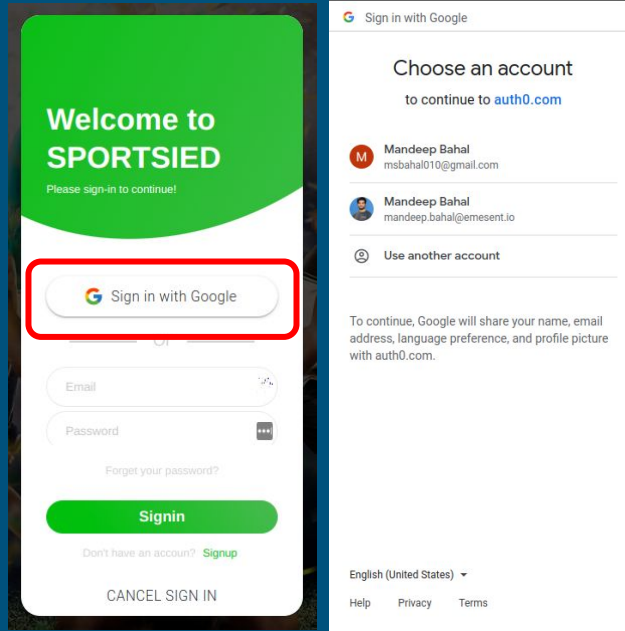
Welcome to SPORTSIED

Please sign-in to continue!

Sign in with Google

or

Email

Password

Forget your password?

Signin

Don't have an accoun? Signup

CANCEL SIGN IN

Sign in with Google

Choose an account

to continue to auth0.com

M Mandeep Bahal
msbahal010@gmail.com

Mandeep Bahal
mandeep.bahal@emesent.io

Use another account

To continue, Google will share your name, email address, language preference, and profile picture with auth0.com.

English (United States)

Help Privacy Terms